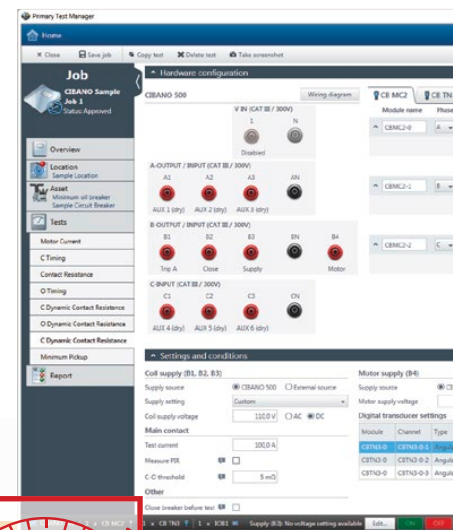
Primary Test Manager

Home

Close Save job Copy test Delete test Take screenshot

Job

CIBANO Sample Job 1
Status: Approved

Overview

Location
Sample Location

Asset
Minimum oil breaker
Sample Circuit Breaker

Tests

Motor Current

C Timing

Contact Resistance

O Timing

C Dynamic Contact Resistance

O Dynamic Contact Resistance

C Dynamic Contact Resistance

Minimum Pickup

Report

Hardware configuration

CIBANO 500

Wiring diagram

V IN (CAT III / 300V)

1 N

Disabled

A-OUTPUT / INPUT (CAT III / 300V)

A1 A2 A3 AN

AUX 1 (dry) AUX 2 (dry) AUX 3 (dry)

B-OUTPUT / INPUT (CAT III / 300V)

B1 B2 B3 BN B4

Trip A Close Supply Motor

C-INPUT (CAT III / 300V)

C1 C2 C3 CN

AUX 4 (dry) AUX 5 (dry) AUX 6 (dry)

CB MC2 CB TN

Module name Phase

CBMC2-0 A

CBMC2-1 B

CBMC2-2 C

Settings and conditions

Coil supply (B1, B2, B3)

Supply source CIBANO 500 External source

Supply setting Custom

Coil supply voltage 110,0 V AC DC

Main contact

Test current 100,0 A

Measure PIR

C-O threshold 5 mΩ

Other

Close breaker before test

Motor supply (B4)

Supply source

Motor supply voltage

Digital transducer settings

| Module | Channel | Type |
|---|---|---|
| CBTN3-0 | CBTN3-0-1 | Angul |
| CBTN3-0 | CBTN3-0-2 | Angul |
| CBTN3-0 | CBTN3-0-3 | Angul |

1 x CB MC2 1 x CB TN3 1 x IOB1 Supply (B3): No voltage setting available Edit... ON OFF